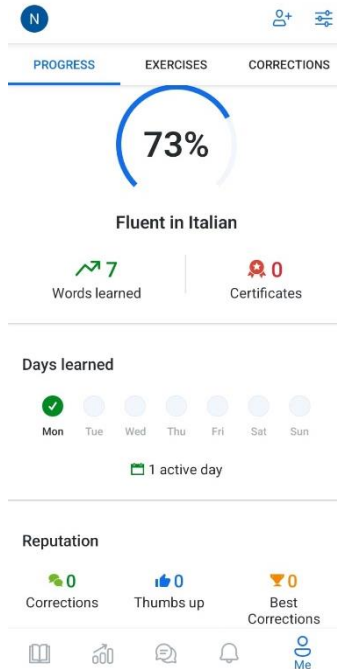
N

PROGRESS EXERCISES CORRECTIONS

73%

Fluent in Italian

7
Words learned

0
Certificates

Days learned

Mon Tue Wed Thu Fri Sat Sun

1 active day

Reputation

0
Corrections

0
Thumbs up

0
Best Corrections

Me